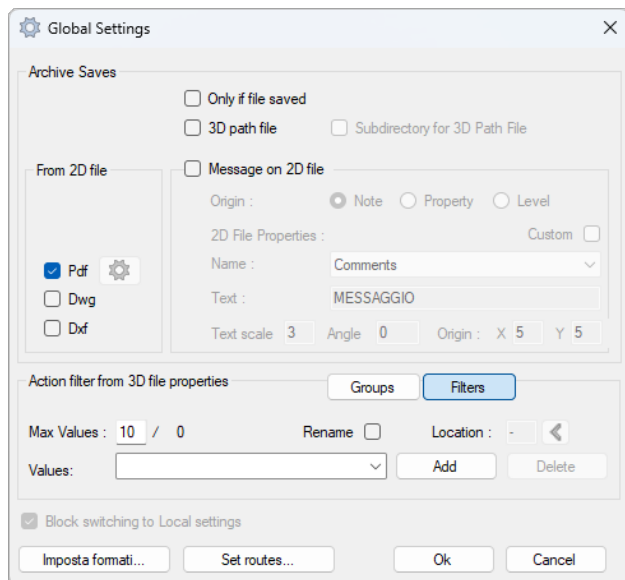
Global Settings

Archive Saves

Only if file saved

3D path file

Subdirectory for 3D Path File

From 2D file

Message on 2D file

Origin :

Note

Property

Level

2D File Properties :

Custom

Name :

Comments

Text :

MESSAGGIO

Pdf

Dwg

Dxf

Text scale 3

Angle 0

Origin : X 5 Y 5

Action filter from 3D file properties

Groups

Filters

Max Values : 10 / 0

Rename

Location : -

Values:

Add

Delete

Block switching to Local settings

Imposta formati...

Set routes...

Ok

Cancel